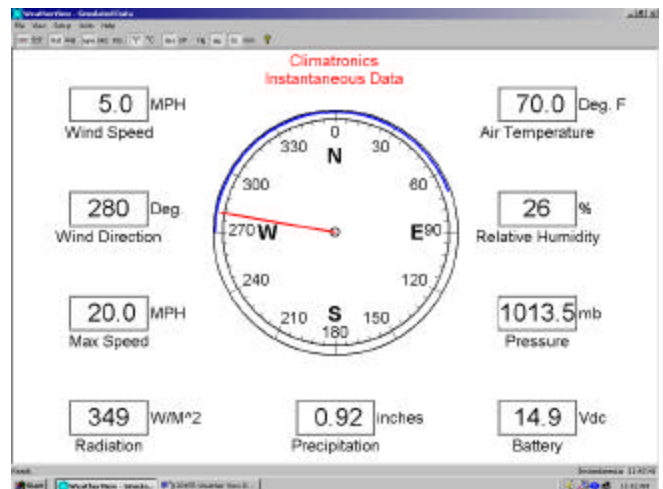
WeatherView - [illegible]

File View Setup Units Help

Climatronics
Instantaneous Data

5.0 MPH
Wind Speed

280 Deg.
Wind Direction

20.0 MPH
Max Speed

349 W/M^2
Radiation

330 N 0 30
300 60
270 W E 90
240 120
210 S 180 150

0.92 inches
Precipitation

70.0 Deg. F
Air Temperature

26 %
Relative Humidity

1013.5 mb
Pressure

14.9 Vdc
Battery

Ready

Start WeatherView - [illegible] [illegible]